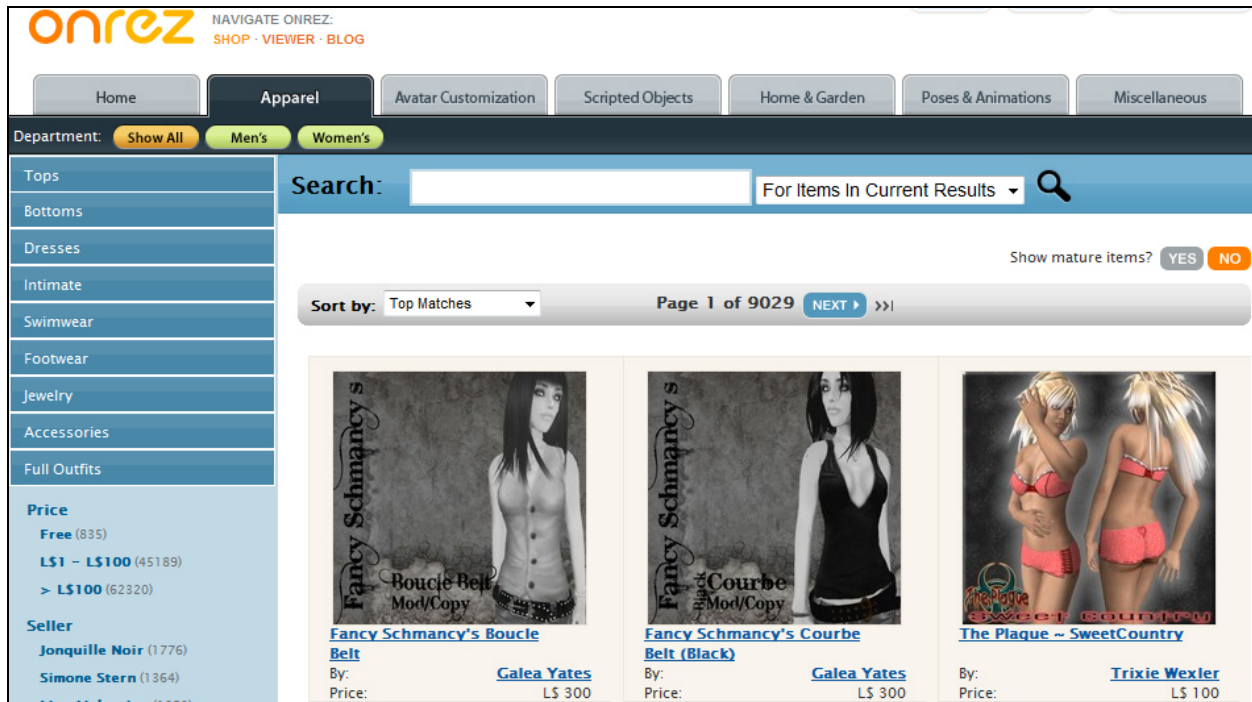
onrez
NAVIGATE ONREZ:
SHOP · VIEWER · BLOG

Home
Apparel
Avatar Customization
Scripted Objects
Home & Garden
Poses & Animations
Miscellaneous

Department: Show All Men's Women's

Tops
Bottoms
Dresses
Intimate
Swimwear
Footwear
Jewelry
Accessories
Full Outfits

Price
Free (835)
L$1 – L$100 (45189)
> L$100 (62320)

Seller
Jonquille Noir (1776)
Simone Stern (1364)
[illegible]

Search: For Items In Current Results

Show mature items? YES NO

Sort by: Top Matches
Page 1 of 9029 NEXT ›››|

Fancy Schmancy's
Boucle Belt
Mod/Copy
Fancy Schmancy's Boucle Belt
By: Galea Yates
Price: L$ 300

Fancy Schmancy's
Black Courbe
Mod/Copy
Fancy Schmancy's Courbe Belt (Black)
By: Galea Yates
Price: L$ 300

The Plaque
Sweet Country
The Plaque ~ SweetCountry
By: Trixie Wexler
Price: L$ 100